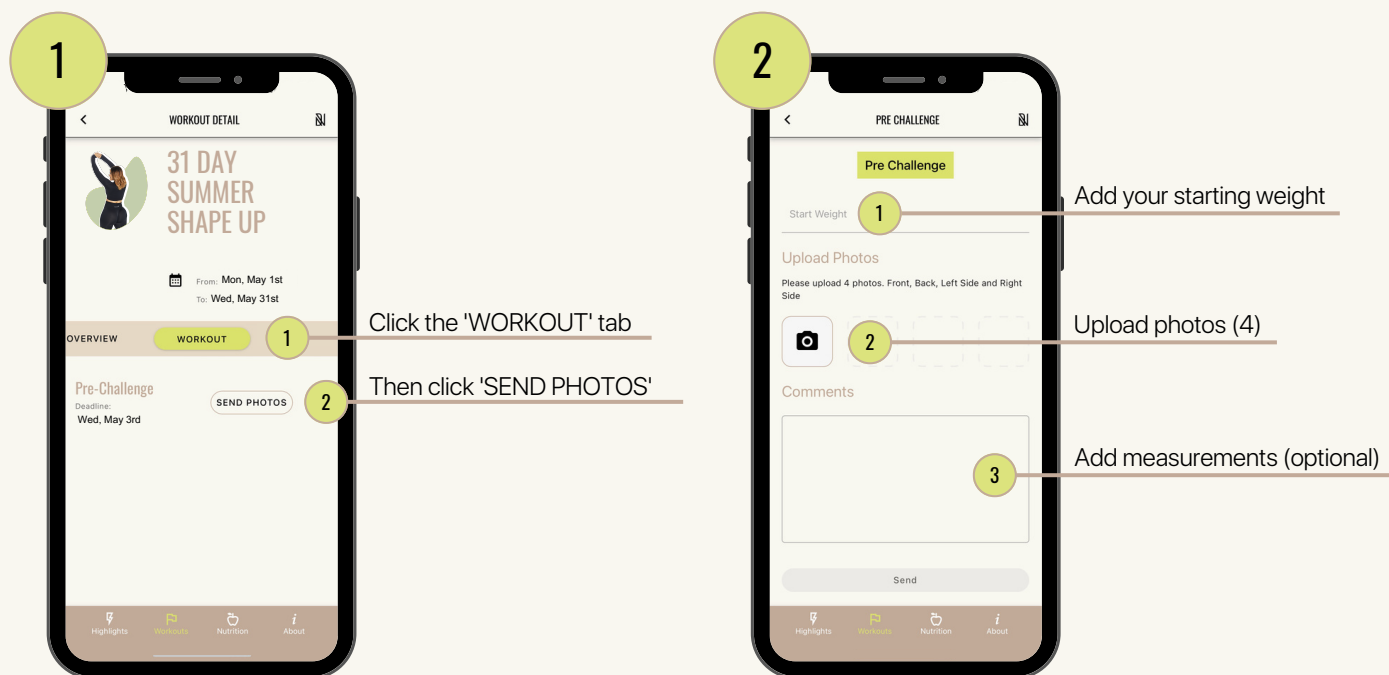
1

WORKOUT DETAIL

31 DAY SUMMER SHAPE UP

From: Mon, May 1st
To: Wed, May 31st

OVERVIEW WORKOUT

1 Click the 'WORKOUT' tab

Pre-Challenge
Deadline:
Wed, May 3rd

SEND PHOTOS

2 Then click 'SEND PHOTOS'

Highlights Workouts Nutrition About

2

PRE CHALLENGE

Pre Challenge

Start Weight 1 Add your starting weight

Upload Photos

Please upload 4 photos. Front, Back, Left Side and Right Side

2 Upload photos (4)

Comments

3 Add measurements (optional)

Send

Highlights Workouts Nutrition About